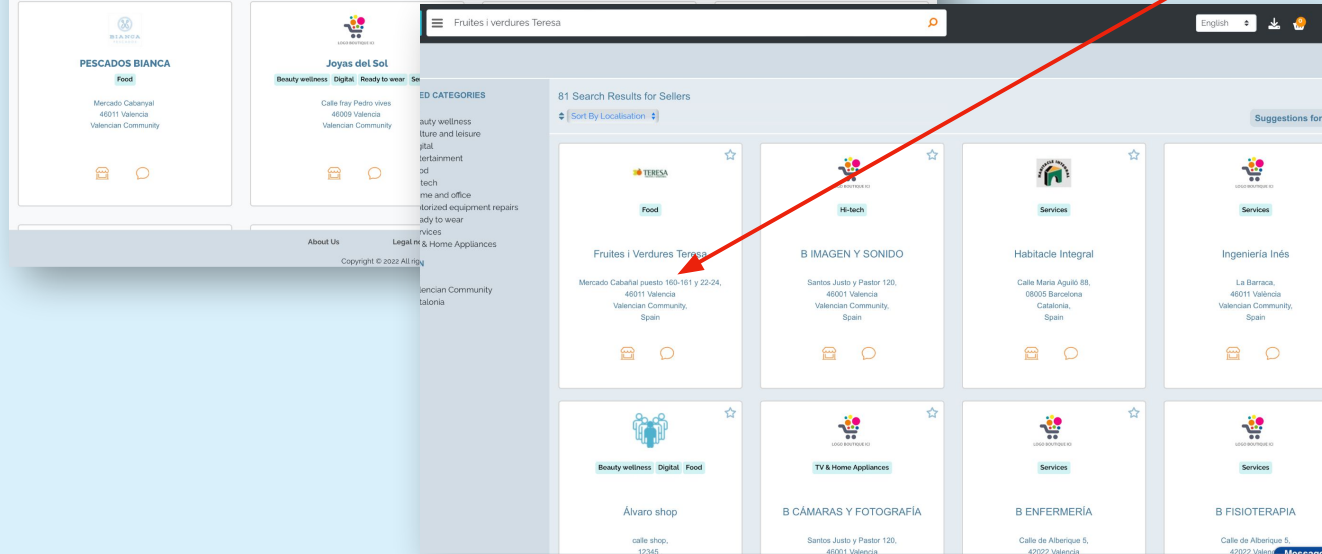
BIANCA

PESCADOS BIANCA
Food
Mercado Cabanyal
46011 Valencia
Valencian Community

LOGO BOUTIQUE IO
Joyas del Sol
Beauty wellness Digital Ready to wear Se
Calle fray Pedro vives
46009 Valencia
Valencian Community

About Us
Legal n
Copyright © 2022 All rig

Fruites i verdures Teresa
English

ED CATEGORIES
auty wellness
lture and leisure
gital
tertainment
od
tech
me and office
torized equipment repairs
ady to wear
rvices
& Home Appliances
N
lencian Community
talonia

81 Search Results for Sellers
Sort By Localisation
Suggestions for

TERESA
Food
Fruites i Verdures Teresa
Mercado Cabañal puesto 160-161 y 22-24,
46011 Valencia
Valencian Community,
Spain

LOGO BOUTIQUE IO
Hi-tech
B IMAGEN Y SONIDO
Santos Justo y Pastor 120,
46001 Valencia
Valencian Community,
Spain

Services
Habitacle Integral
Calle Maria Aguiló 88,
08005 Barcelona
Catalonia,
Spain

LOGO BOUTIQUE IO
Services
Ingeniería Inés
La Barraca,
46011 València
Valencian Community,
Spain

Beauty wellness Digital Food
Álvaro shop
calle shop,
12345

LOGO BOUTIQUE IO
TV & Home Appliances
B CÁMARAS Y FOTOGRAFÍA
Santos Justo y Pastor 120,
46001 Valencia

LOGO BOUTIQUE IO
Services
B ENFERMERÍA
Calle de Alberique 5,
42022 Valencia

LOGO BOUTIQUE IO
Services
B FISIOTERAPIA
Calle de Alberique 5,
42022 Valen
Messag